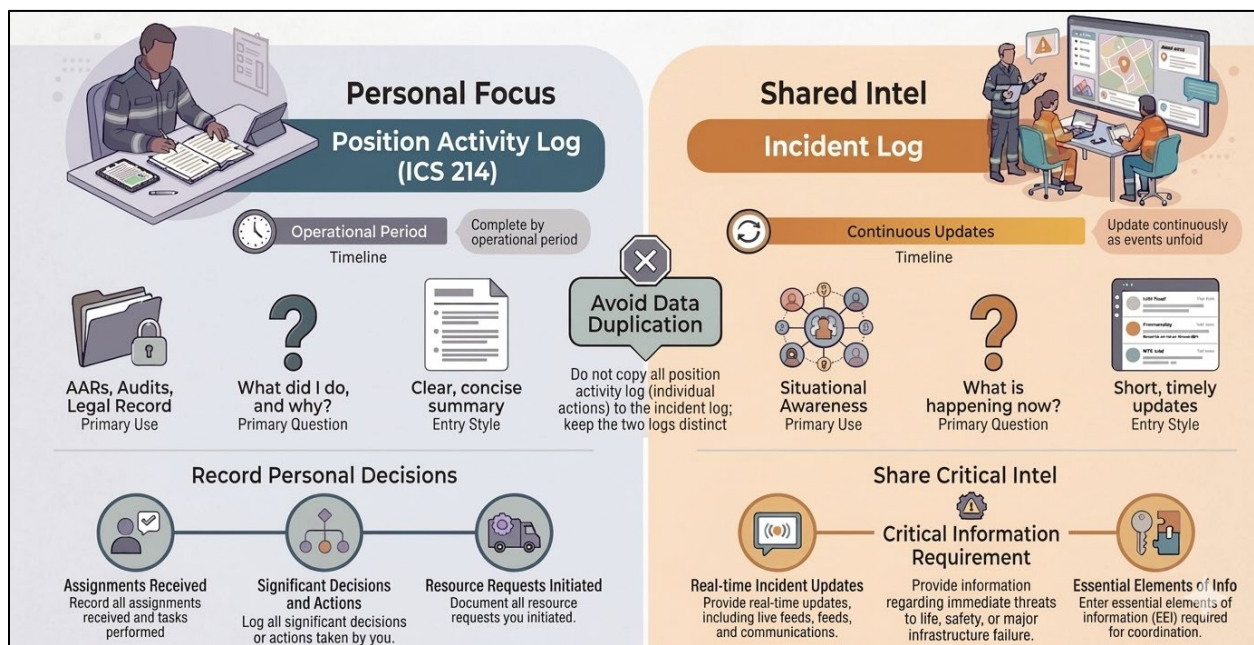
Personal Focus

Position Activity Log (ICS 214)

Operational Period

Complete by operational period

Timeline

AARs, Audits, Legal Record
Primary Use

What did I do, and why?
Primary Question

Clear, concise summary
Entry Style

Avoid Data Duplication

Do not copy all position activity log (individual actions) to the incident log; keep the two logs distinct

Shared Intel

Incident Log

Continuous Updates

Update continuously as events unfold

Timeline

Situational Awareness
Primary Use

What is happening now?
Primary Question

Short, timely updates
Entry Style

Record Personal Decisions

Assignments Received
Record all assignments received and tasks performed

Significant Decisions and Actions
Log all significant decisions or actions taken by you.

Resource Requests Initiated
Document all resource requests you initiated.

Share Critical Intel

Critical Information Requirement

Real-time Incident Updates
Provide real-time updates, including live feeds, feeds, and communications.

Provide information regarding immediate threats to life, safety, or major infrastructure failure.

Essential Elements of Info
Enter essential elements of information (EEI) required for coordination.